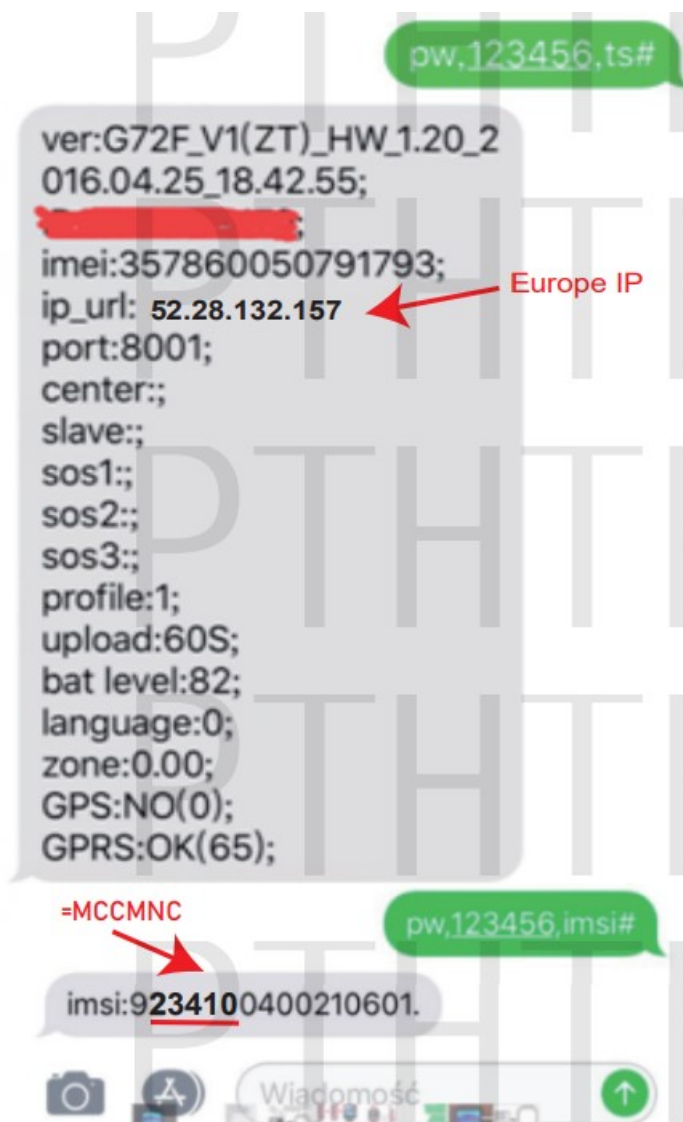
pw,123456,ts#

ver:G72F_V1(ZT)_HW_1.20_2016.04.25_18.42.55;
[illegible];
imei:357860050791793;
ip_url: 52.28.132.157
port:8001;
center:;
slave:;
sos1:;
sos2:;
sos3:;
profile:1;
upload:60S;
bat level:82;
language:0;
zone:0.00;
GPS:NO(0);
GPRS:OK(65);

Europe IP

pw,123456,imsi#

=MCCMNC

imsi:923410400210601.

Wiadomość

PTH PTH PTH PTH PTH